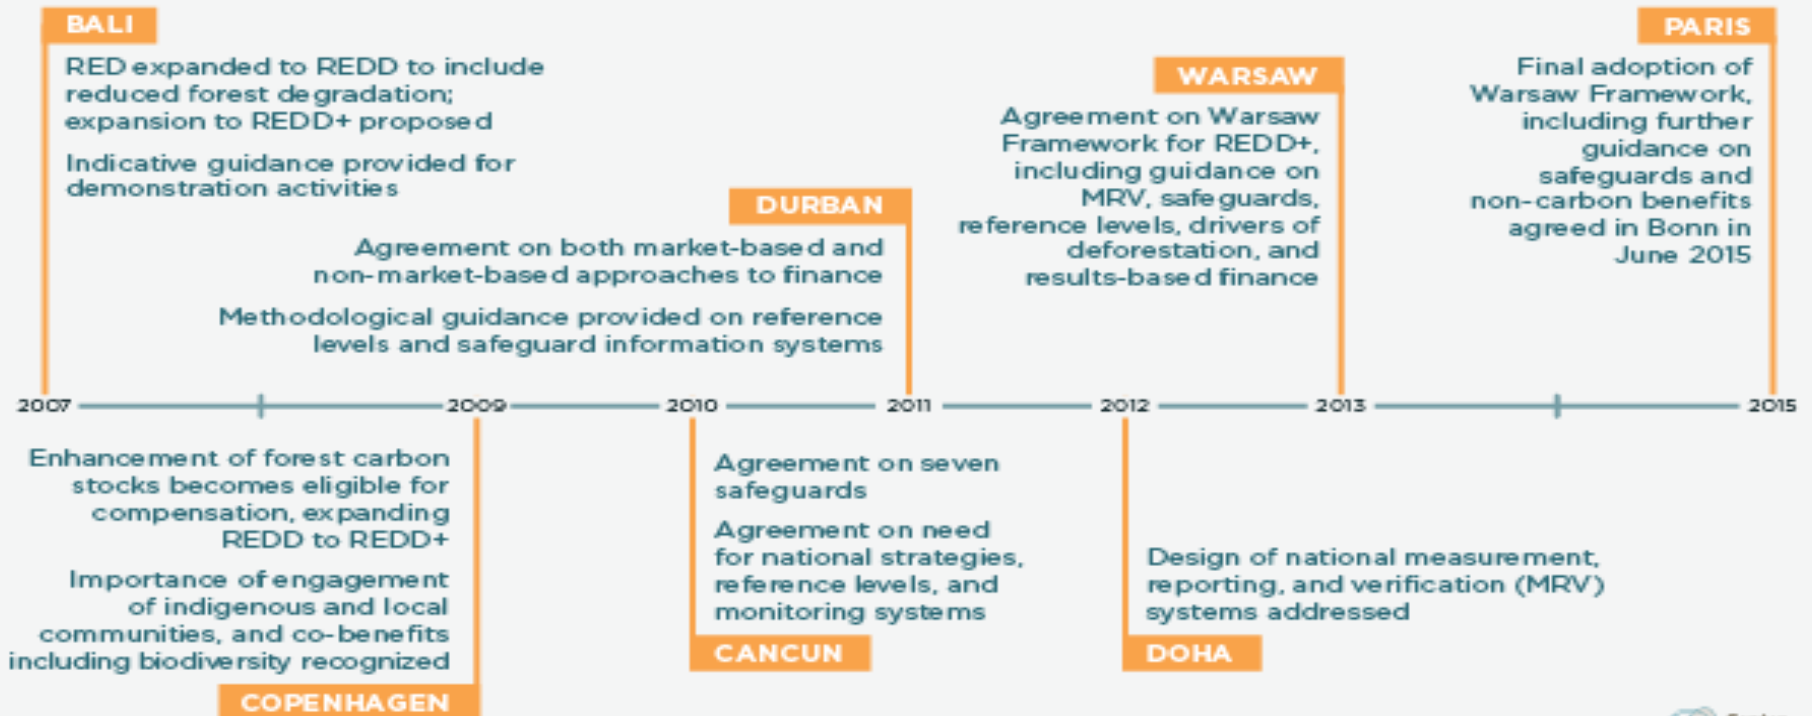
BALI

RED expanded to REDD to include reduced forest degradation; expansion to REDD+ proposed

Indicative guidance provided for demonstration activities

DURBAN

Agreement on both market-based and non-market-based approaches to finance

Methodological guidance provided on reference levels and safeguard information systems

WARSAW

Agreement on Warsaw Framework for REDD+, including guidance on MRV, safeguards, reference levels, drivers of deforestation, and results-based finance

PARIS

Final adoption of Warsaw Framework, including further guidance on safeguards and non-carbon benefits agreed in Bonn in June 2015

2007 2009 2010 2011 2012 2013 2015

Enhancement of forest carbon stocks becomes eligible for compensation, expanding REDD to REDD+

Importance of engagement of indigenous and local communities, and co-benefits including biodiversity recognized

COPENHAGEN

Agreement on seven safeguards

Agreement on need for national strategies, reference levels, and monitoring systems

CANCUN

Design of national measurement, reporting, and verification (MRV) systems addressed

DOHA